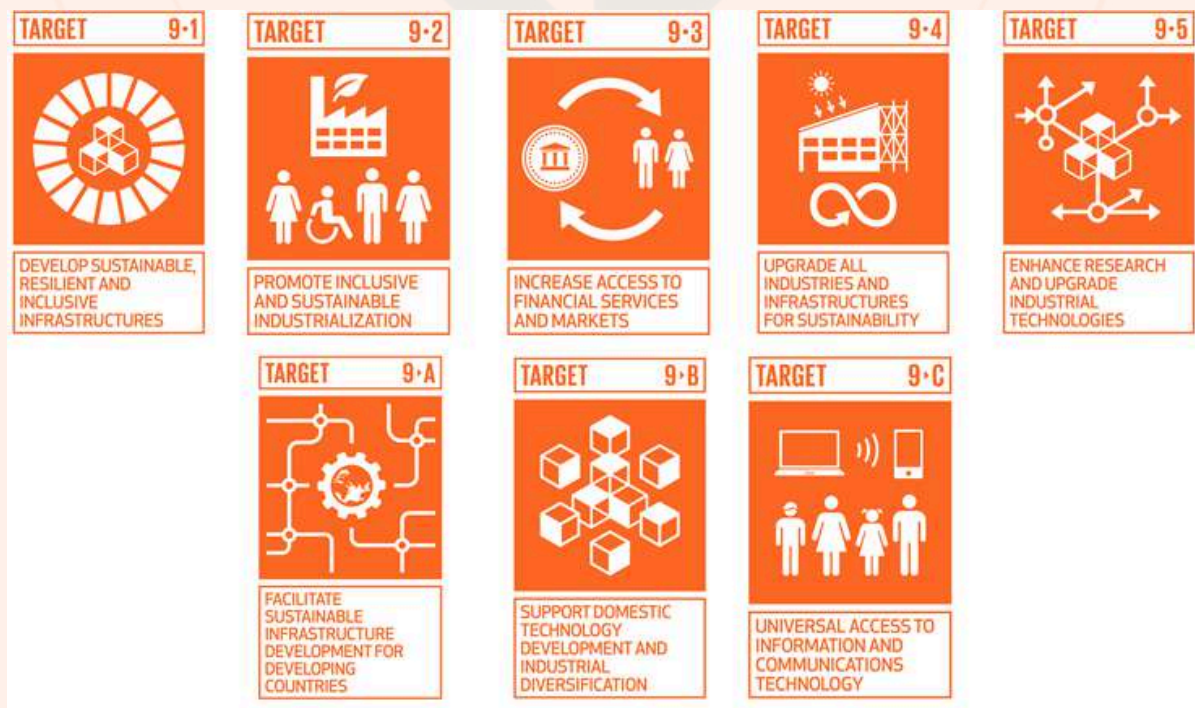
TARGET 9·1

DEVELOP SUSTAINABLE, RESILIENT AND INCLUSIVE INFRASTRUCTURES

TARGET 9·2

PROMOTE INCLUSIVE AND SUSTAINABLE INDUSTRIALIZATION

TARGET 9·3

INCREASE ACCESS TO FINANCIAL SERVICES AND MARKETS

TARGET 9·4

UPGRADE ALL INDUSTRIES AND INFRASTRUCTURES FOR SUSTAINABILITY

TARGET 9·5

ENHANCE RESEARCH AND UPGRADE INDUSTRIAL TECHNOLOGIES

TARGET 9·A

FACILITATE SUSTAINABLE INFRASTRUCTURE DEVELOPMENT FOR DEVELOPING COUNTRIES

TARGET 9·B

SUPPORT DOMESTIC TECHNOLOGY DEVELOPMENT AND INDUSTRIAL DIVERSIFICATION

TARGET 9·C

UNIVERSAL ACCESS TO INFORMATION AND COMMUNICATIONS TECHNOLOGY